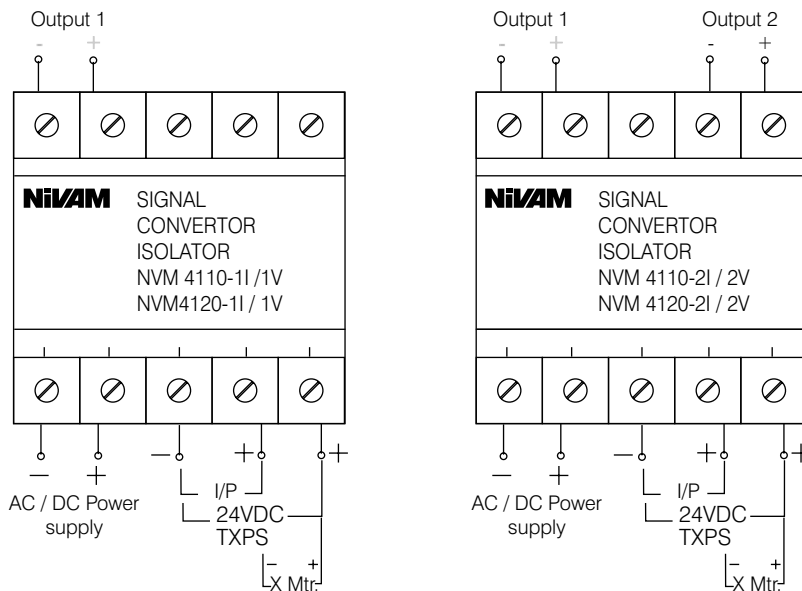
Output 1
- +

NIVAM SIGNAL CONVERTOR ISOLATOR NVM 4110-1I /1V NVM4120-1I / 1V

— + — + +

AC / DC Power supply

I/P

24VDC TXPS

– +
X Mtr.

Output 1
- +

Output 2
- +

NIVAM SIGNAL CONVERTOR ISOLATOR NVM 4110-2I / 2V NVM 4120-2I / 2V

— + — + +

AC / DC Power supply

I/P

24VDC TXPS

– +
X Mtr.